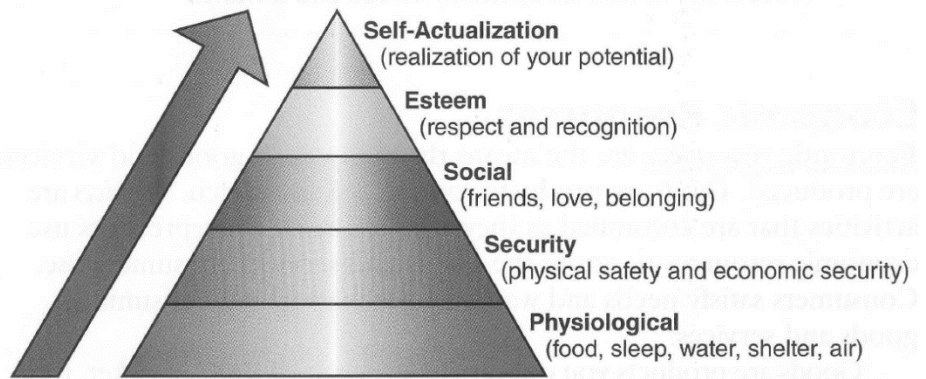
Self-Actualization
(realization of your potential)

Esteem
(respect and recognition)

Social
(friends, love, belonging)

Security
(physical safety and economic security)

Physiological
(food, sleep, water, shelter, air)